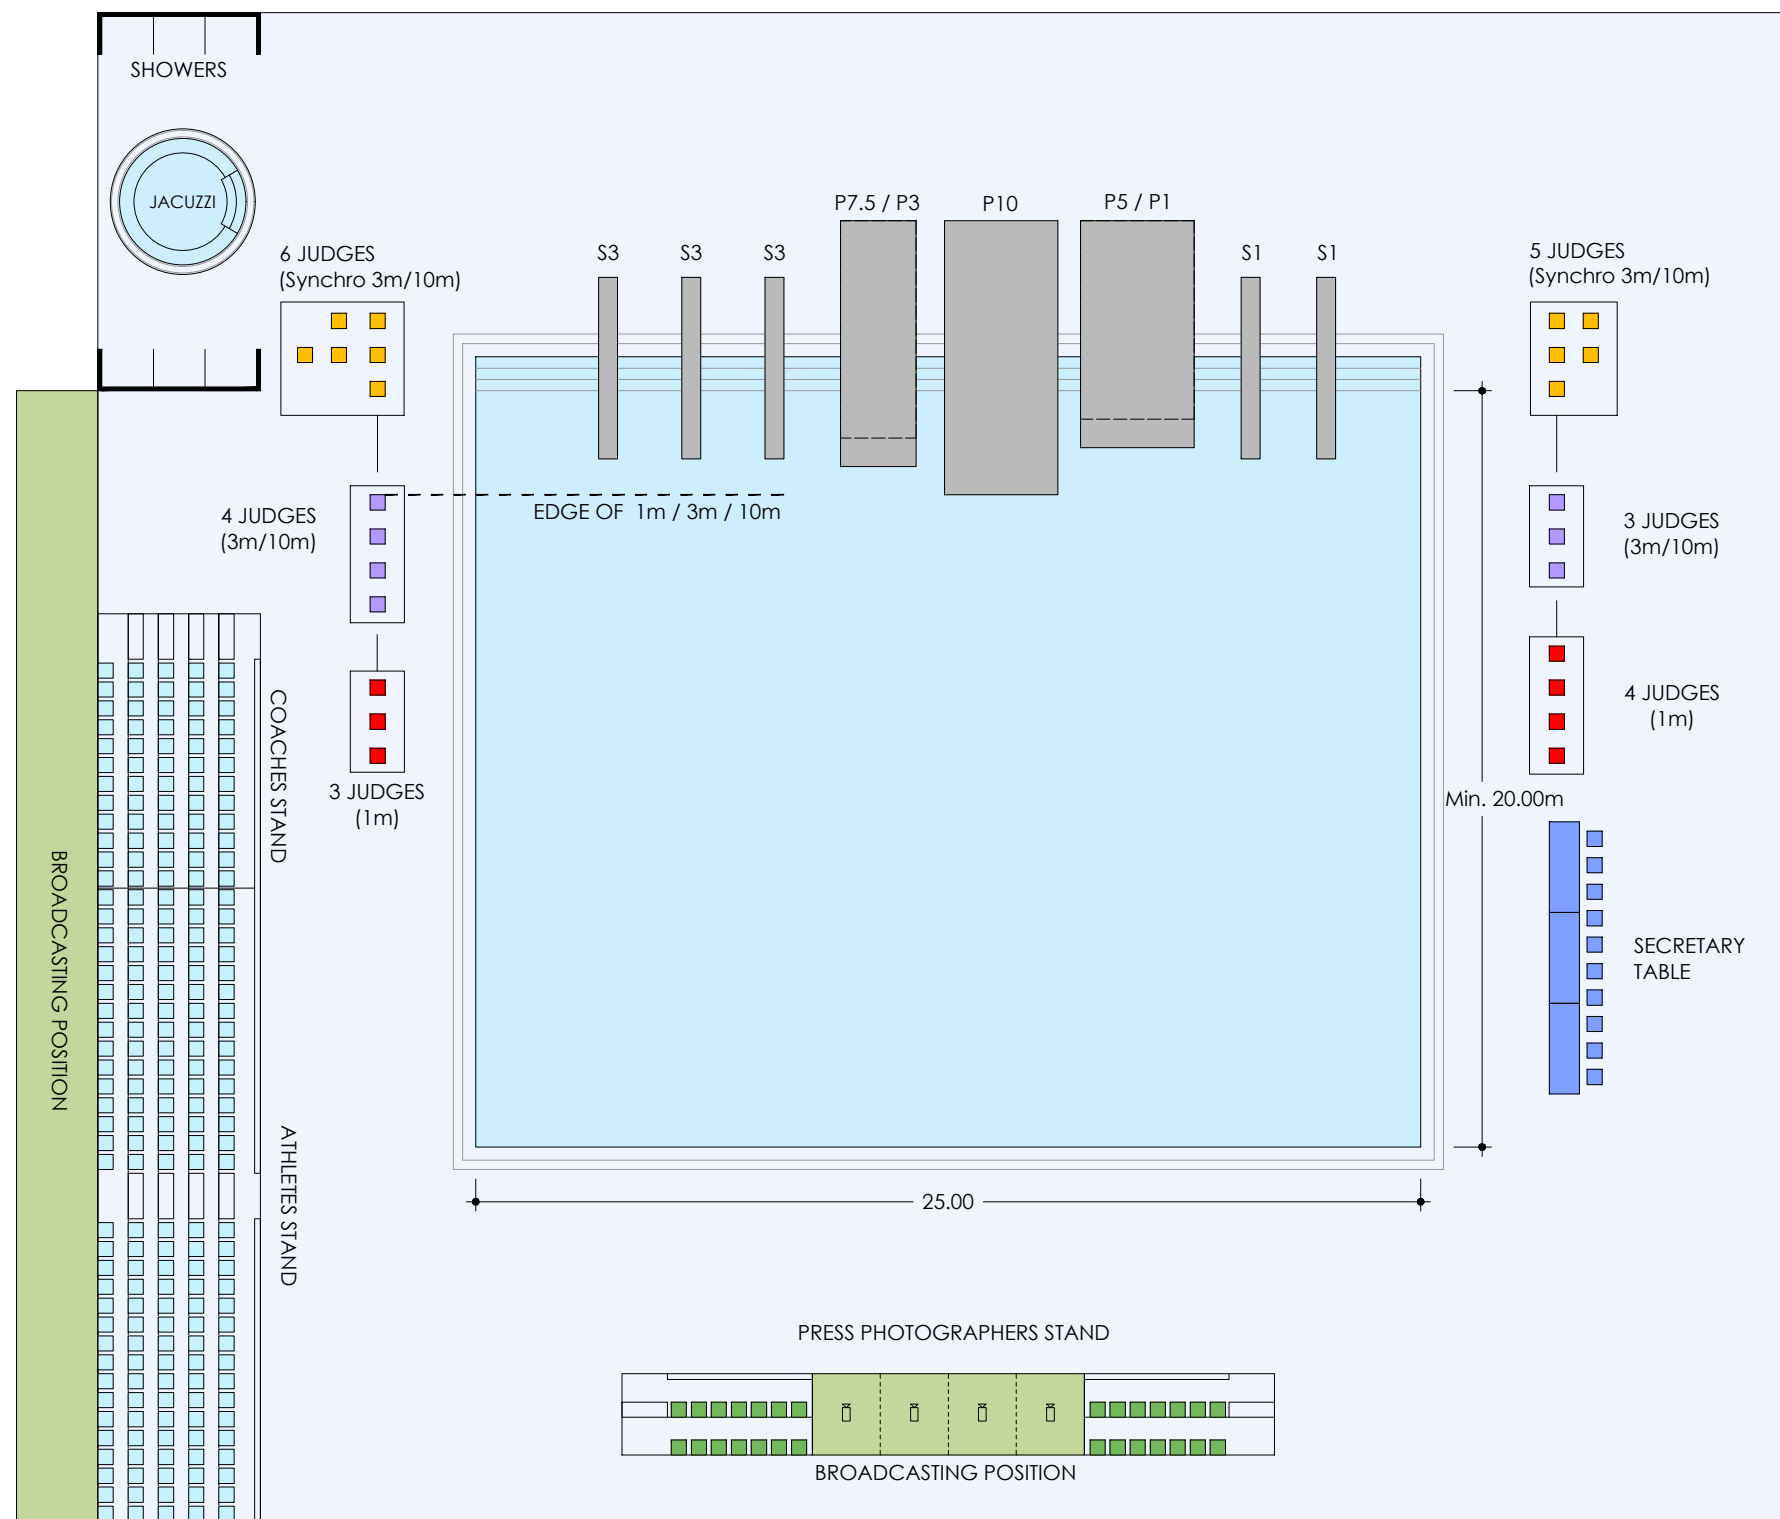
SHOWERS

JACUZZI

6 JUDGES
(Synchro 3m/10m)

S3 S3 S3

P7.5 / P3

P10

P5 / P1

S1 S1

5 JUDGES
(Synchro 3m/10m)

4 JUDGES
(3m/10m)

EDGE OF 1m / 3m / 10m

3 JUDGES
(3m/10m)

4 JUDGES
(1m)

3 JUDGES
(1m)

COACHES STAND

Min. 20.00m

SECRETARY
TABLE

BROADCASTING POSITION

ATHLETES STAND

25.00

PRESS PHOTOGRAPHERS STAND

BROADCASTING POSITION